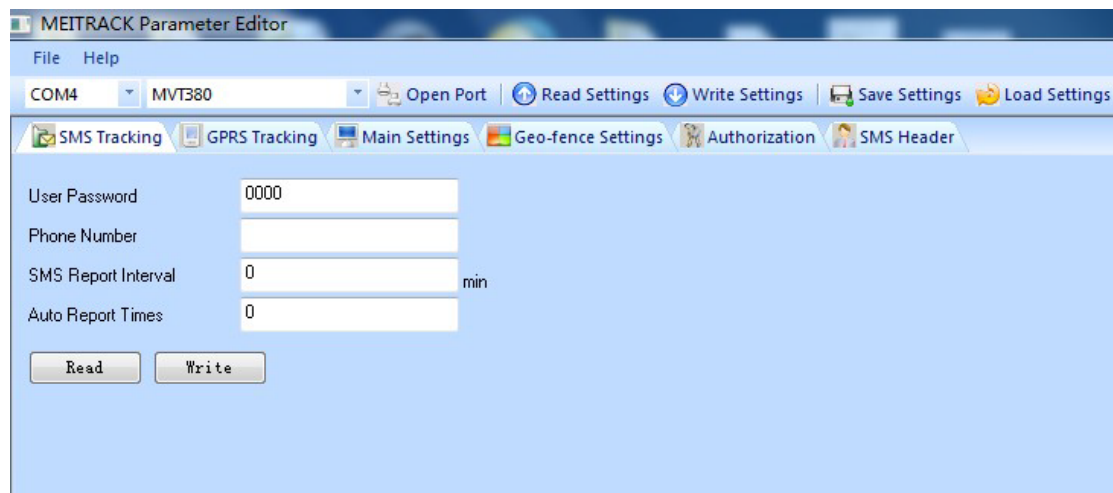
MEITRACK Parameter Editor

File Help

COM4 MVT380 Open Port Read Settings Write Settings Save Settings Load Settings

SMS Tracking GPRS Tracking Main Settings Geo-fence Settings Authorization SMS Header

User Password 0000

Phone Number

SMS Report Interval 0 min

Auto Report Times 0

Read Write